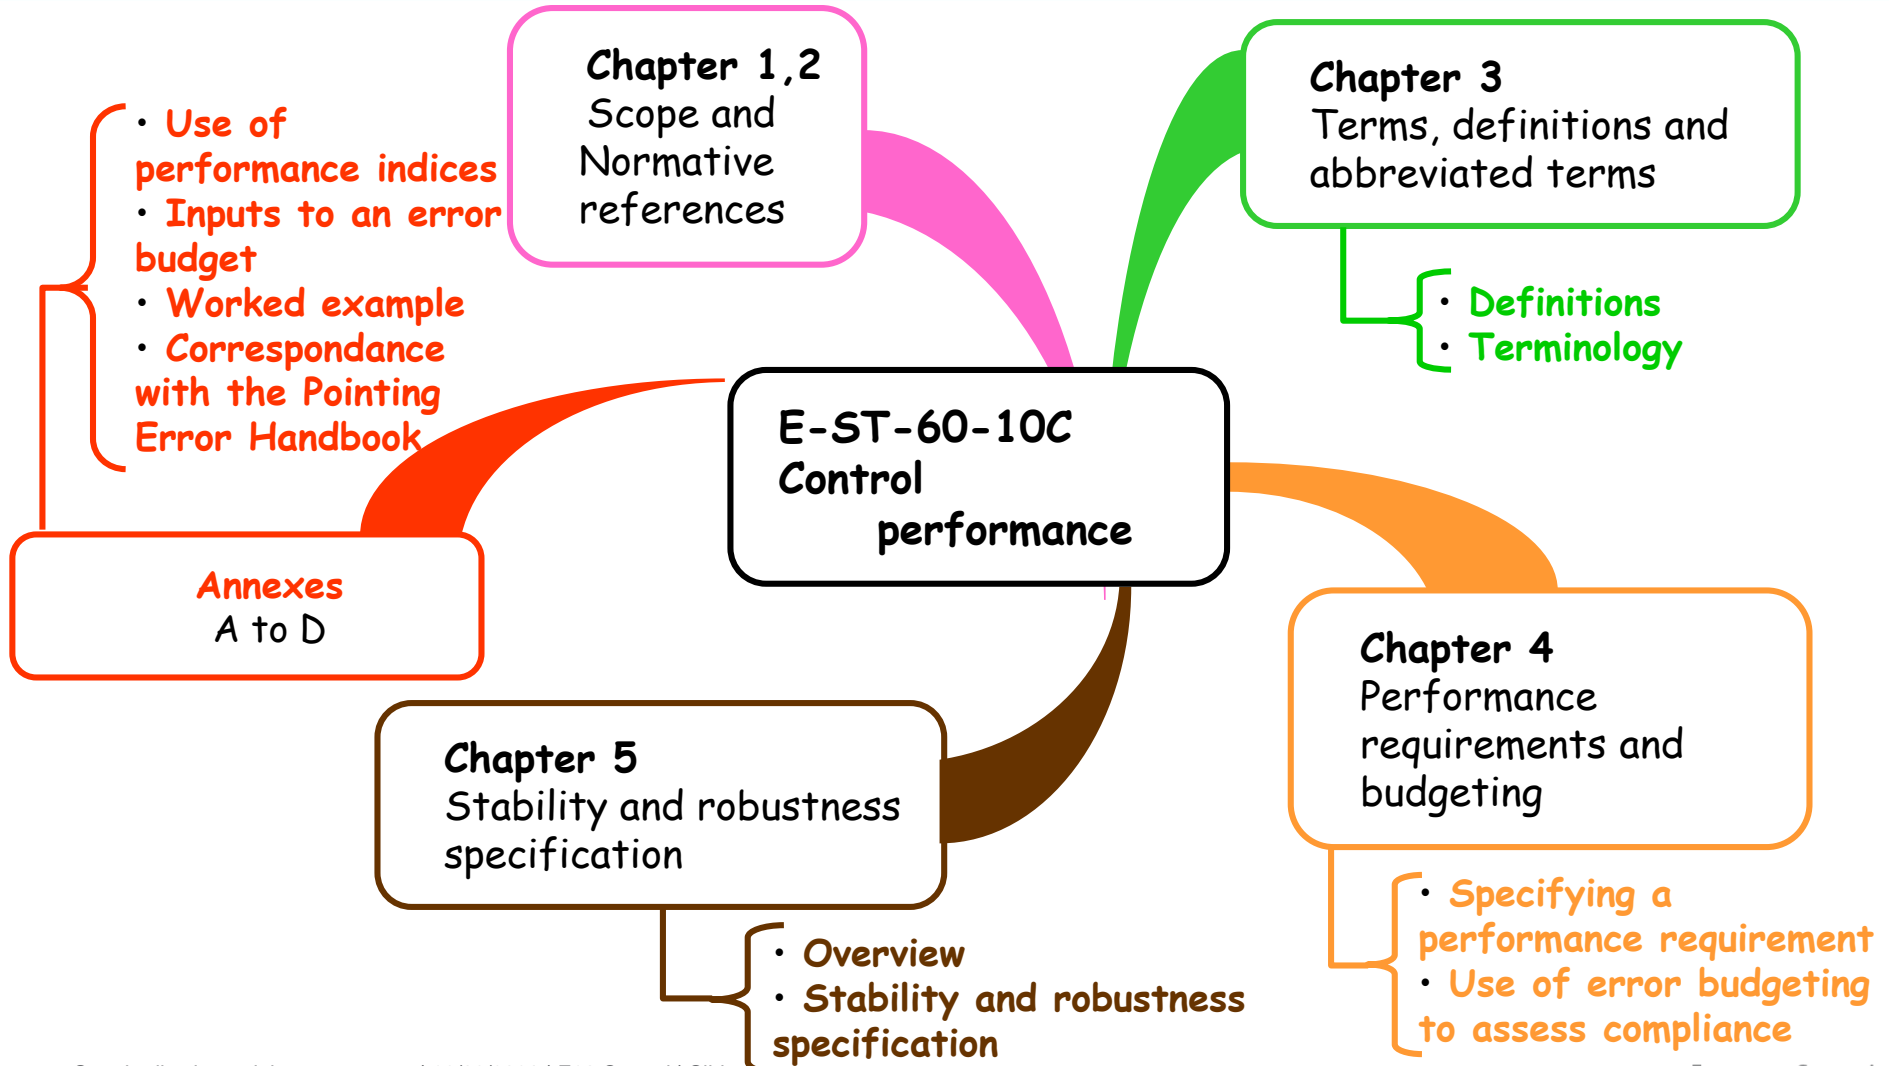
E-ST-60-10C
Control performance

Chapter 1,2
Scope and Normative references

Chapter 3
Terms, definitions and abbreviated terms

• Definitions
• Terminology

Chapter 4
Performance requirements and budgeting

• Specifying a performance requirement
• Use of error budgeting to assess compliance

Chapter 5
Stability and robustness specification

• Overview
• Stability and robustness specification

Annexes
A to D

• Use of performance indices
• Inputs to an error budget
• Worked example
• Correspondance with the Pointing Error Handbook